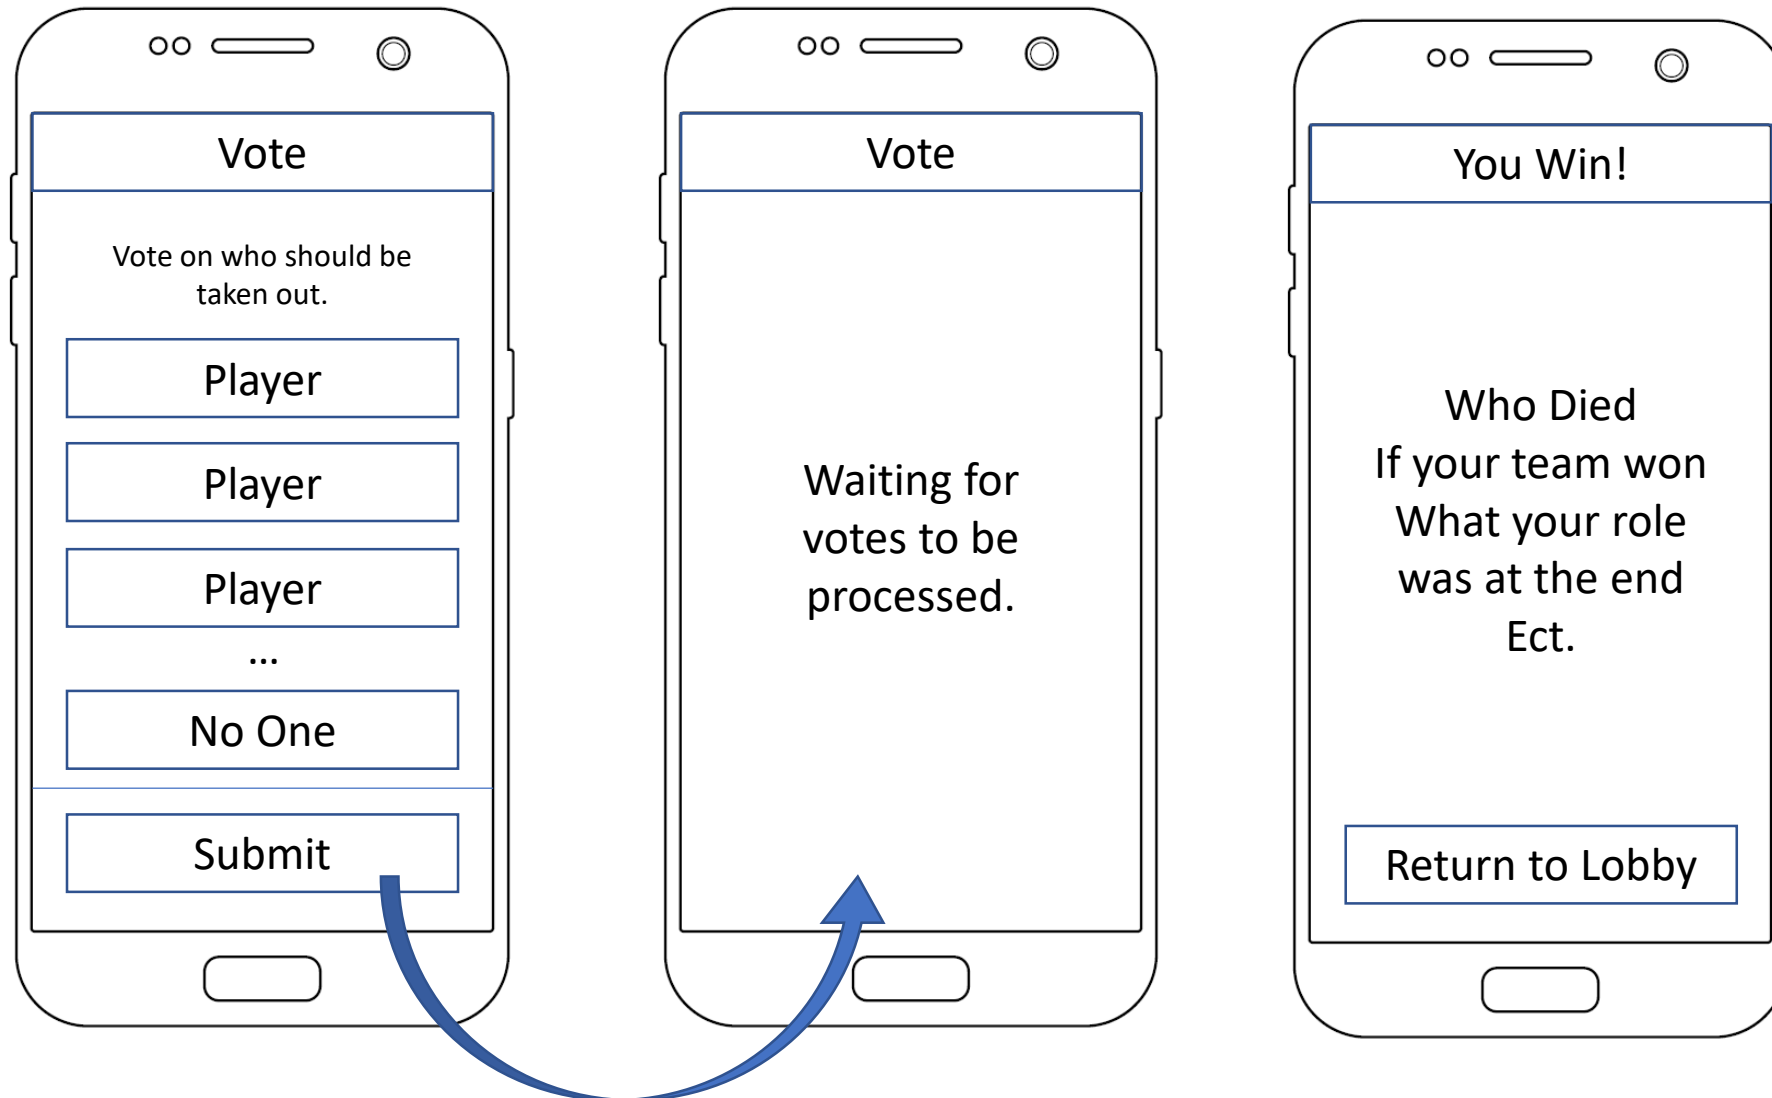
Vote

Vote on who should be taken out.

Player

Player

Player

...

No One

Submit

Vote

Waiting for votes to be processed.

You Win!

Who Died
If your team won
What your role was at the end
Ect.

Return to Lobby